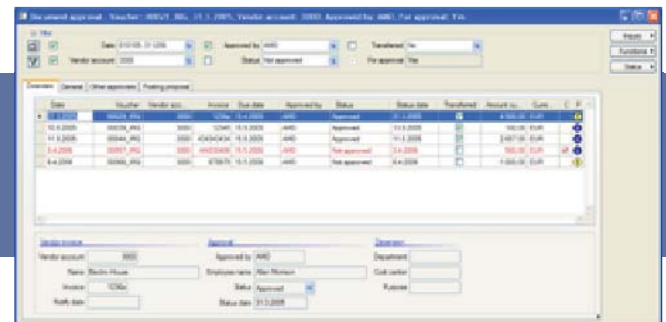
Document approval - Voucher: 00021_INI, 11.1.2005, Vendor account: 3000, Approved by: AMO, For approval: Yes

Filter

Date: 01.01.05..31.12.06

Approved by: AMO

Transferred: No

Vendor account: 3000

Status: Not approved

For approval: Yes

Reports

Functions

Status

Overview | General | Other approvers | Posting proposal

| Date | Voucher | Vendor acco... | Invoice | Due date | Approved by | Status | Status date | Transferred | Amount cu... | Curre... | C | P |
|---|---|---|---|---|---|---|---|---|---|---|---|---|
| 31.3.2005 | 00021_INI | 3000 | 1236a | 15.4.2005 | AMO | Approved | 31.3.2005 | | 4 500,00 | EUR | | |
| 10.5.2005 | 00026_INI | 3000 | 12345 | 15.5.2005 | AMO | Approved | 10.5.2005 | | 100,00 | EUR | | |
| 11.5.2005 | 00044_INI | 3000 | 4343434 | 15.5.2005 | AMO | Approved | 11.5.2005 | | 3 657,00 | EUR | | |
| 3.4.2006 | 00057_INI | 3000 | 444333434 | 15.5.2006 | AMO | Not approved | 3.4.2006 | | 500,00 | EUR | | |
| 6.4.2006 | 00066_INI | 3000 | 878678 | 15.5.2006 | AMO | Not approved | 6.4.2006 | | 1 000,00 | EUR | | |

Vendor invoice

Vendor account: 3000

Name: Beckin House

Invoice: 1236a

Notify date:

Approval

Approved by: AMO

Employee name: Alan Morrison

Status: Approved

Status date: 31.3.2005

Dimension

Department:

Cost center:

Purpose: